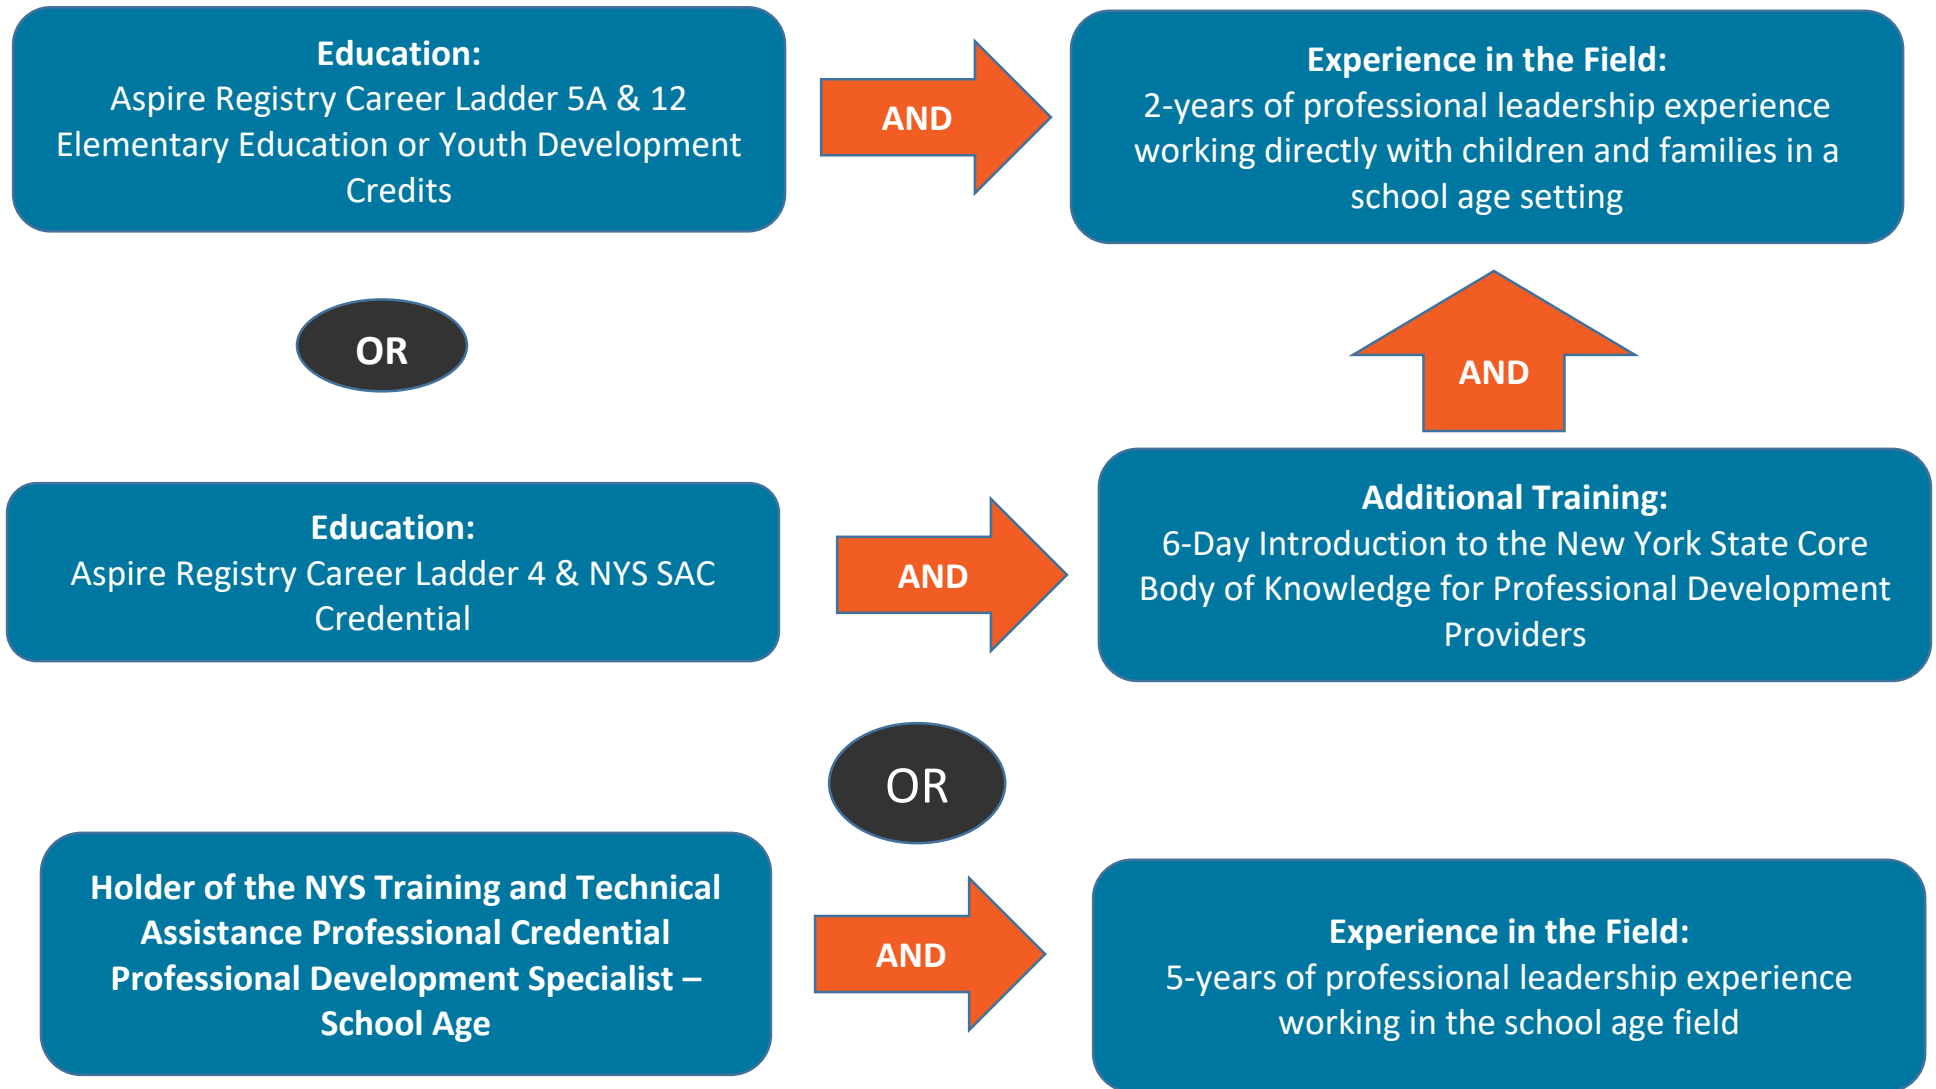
Education:
Aspire Registry Career Ladder 5A & 12 Elementary Education or Youth Development Credits

AND

Experience in the Field:
2-years of professional leadership experience working directly with children and families in a school age setting

OR

AND

Education:
Aspire Registry Career Ladder 4 & NYS SAC Credential

AND

Additional Training:
6-Day Introduction to the New York State Core Body of Knowledge for Professional Development Providers

OR

Holder of the NYS Training and Technical Assistance Professional Credential Professional Development Specialist – School Age

AND

Experience in the Field:
5-years of professional leadership experience working in the school age field